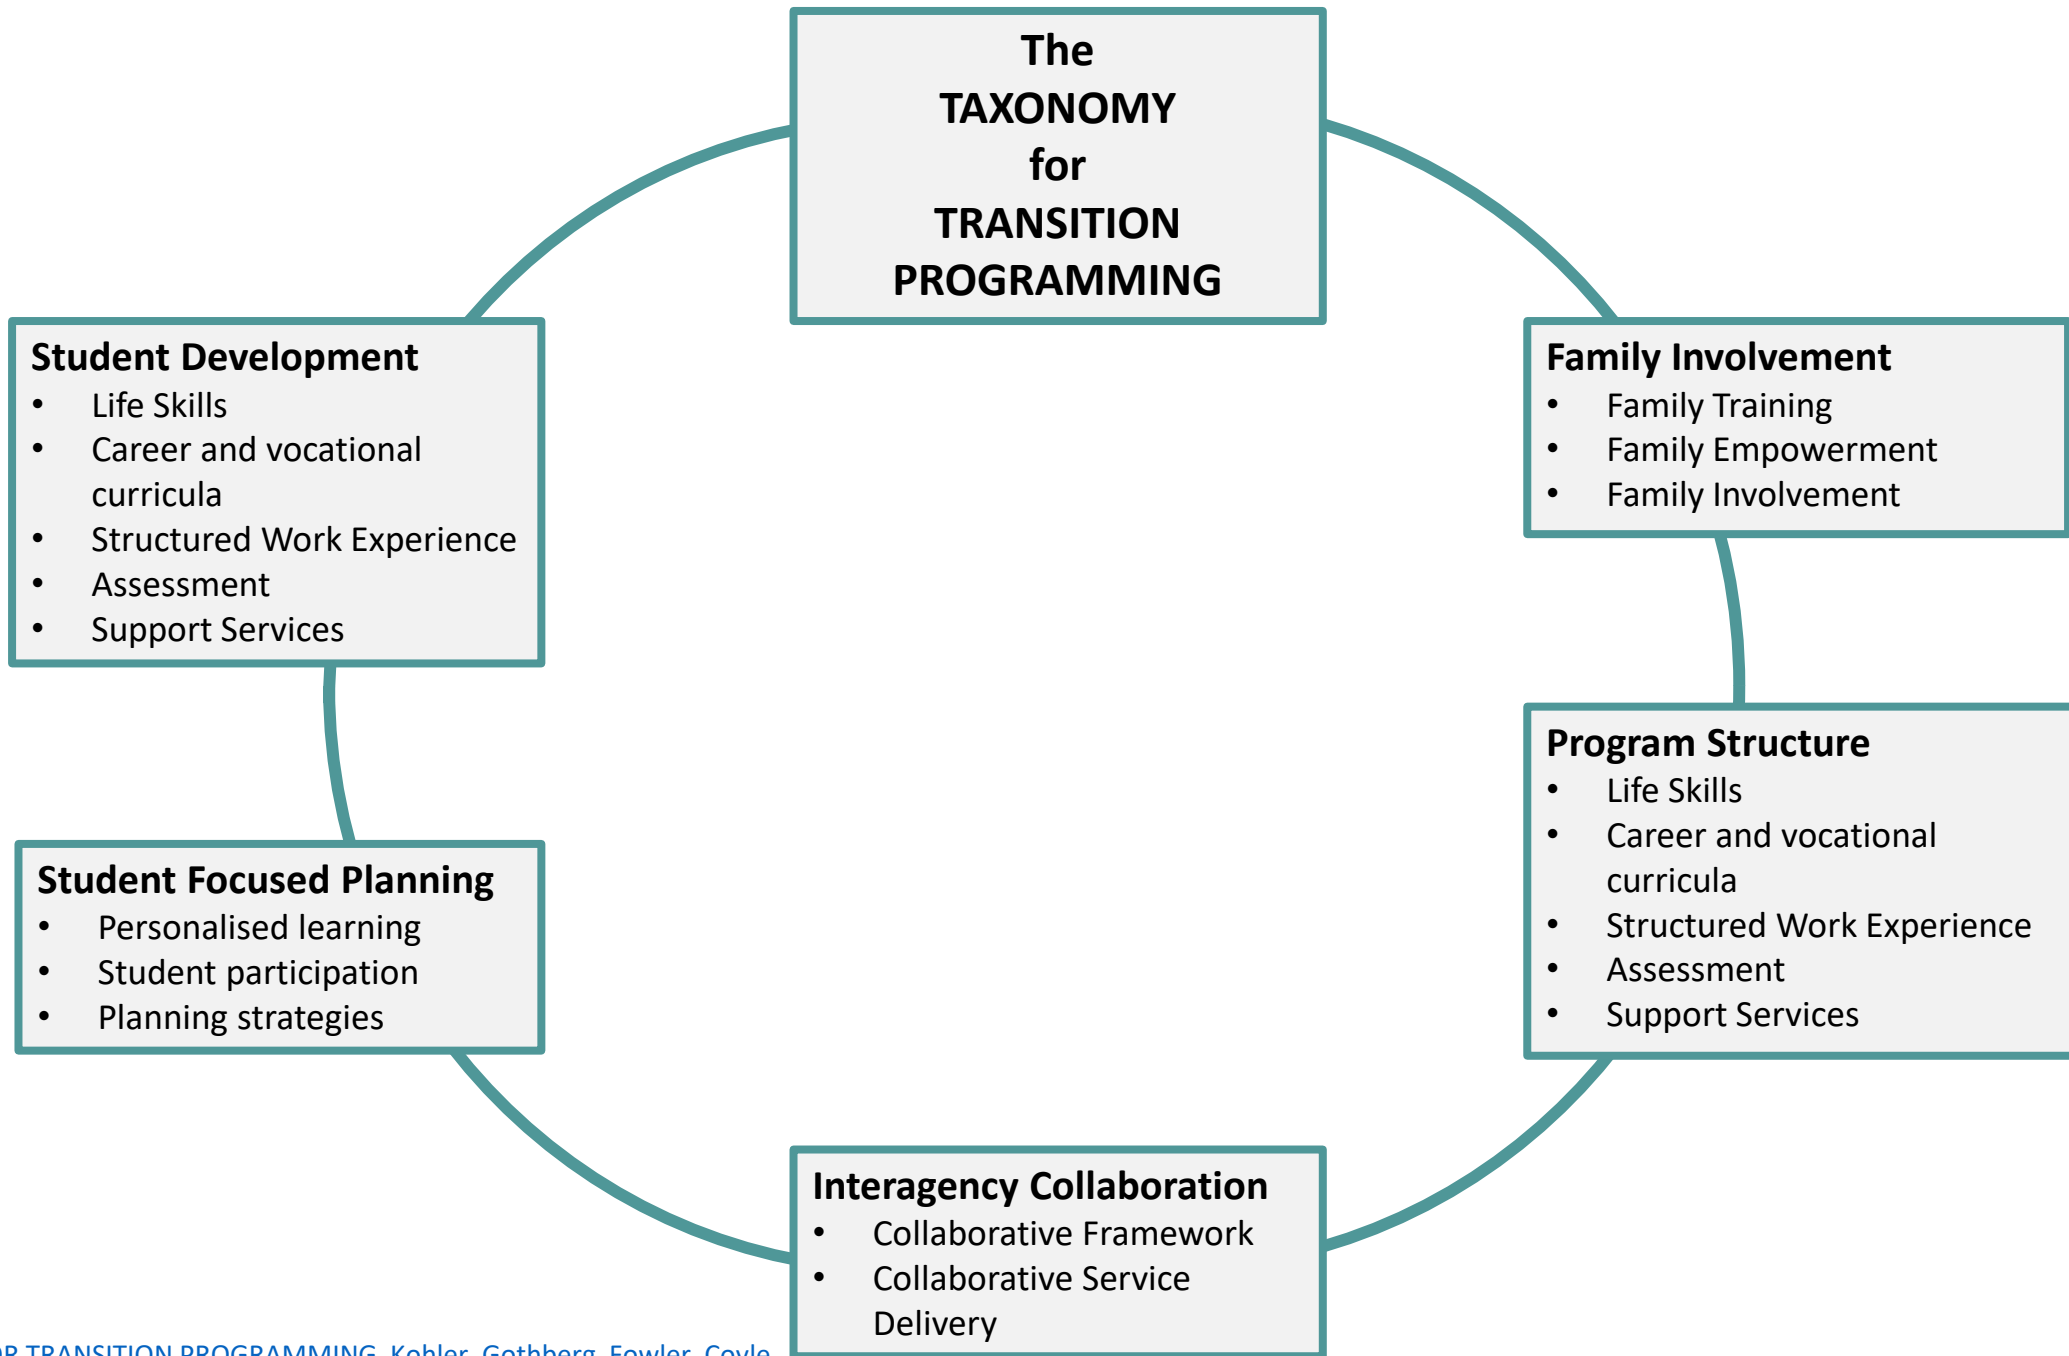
The TAXONOMY for TRANSITION PROGRAMMING

Student Development
- Life Skills
- Career and vocational curricula
- Structured Work Experience
- Assessment
- Support Services

Family Involvement
- Family Training
- Family Empowerment
- Family Involvement

Program Structure
- Life Skills
- Career and vocational curricula
- Structured Work Experience
- Assessment
- Support Services

Student Focused Planning
- Personalised learning
- Student participation
- Planning strategies

Interagency Collaboration
- Collaborative Framework
- Collaborative Service Delivery

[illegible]R TRANSITION PROGRAMMING, Kohler, Gothberg, Fowler, Coyle